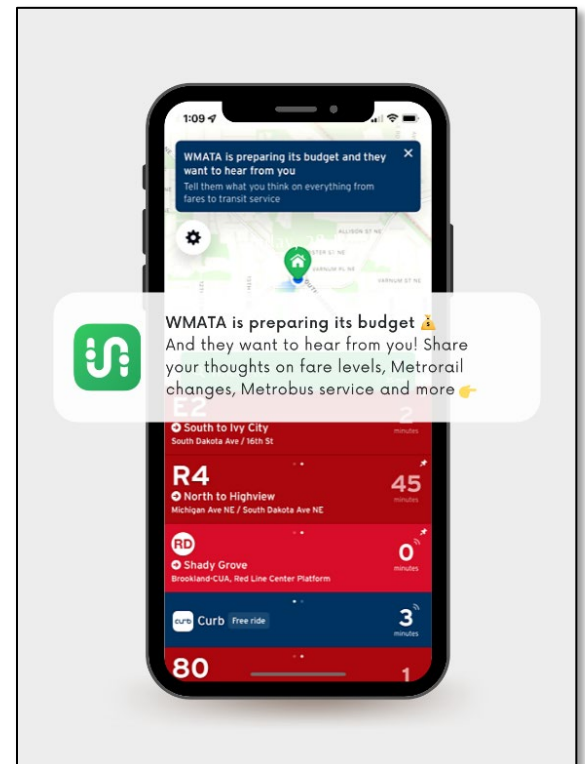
1:09

WMATA is preparing its budget and they want to hear from you
Tell them what you think on everything from fares to transit service

ALLISON ST NE
WEBSTER ST NE
VARNUM PL NE
VARNUM ST NE

WMATA is preparing its budget 💰
And they want to hear from you! Share your thoughts on fare levels, Metrorail changes, Metrobus service and more 👉

E2
South to Ivy City
South Dakota Ave / 16th St
2
minutes

R4
North to Highview
Michigan Ave NE / South Dakota Ave NE
45
minutes

RD
Shady Grove
Brookland-CUA, Red Line Center Platform
0
minutes

curb Curb Free ride
3
minutes

80
1